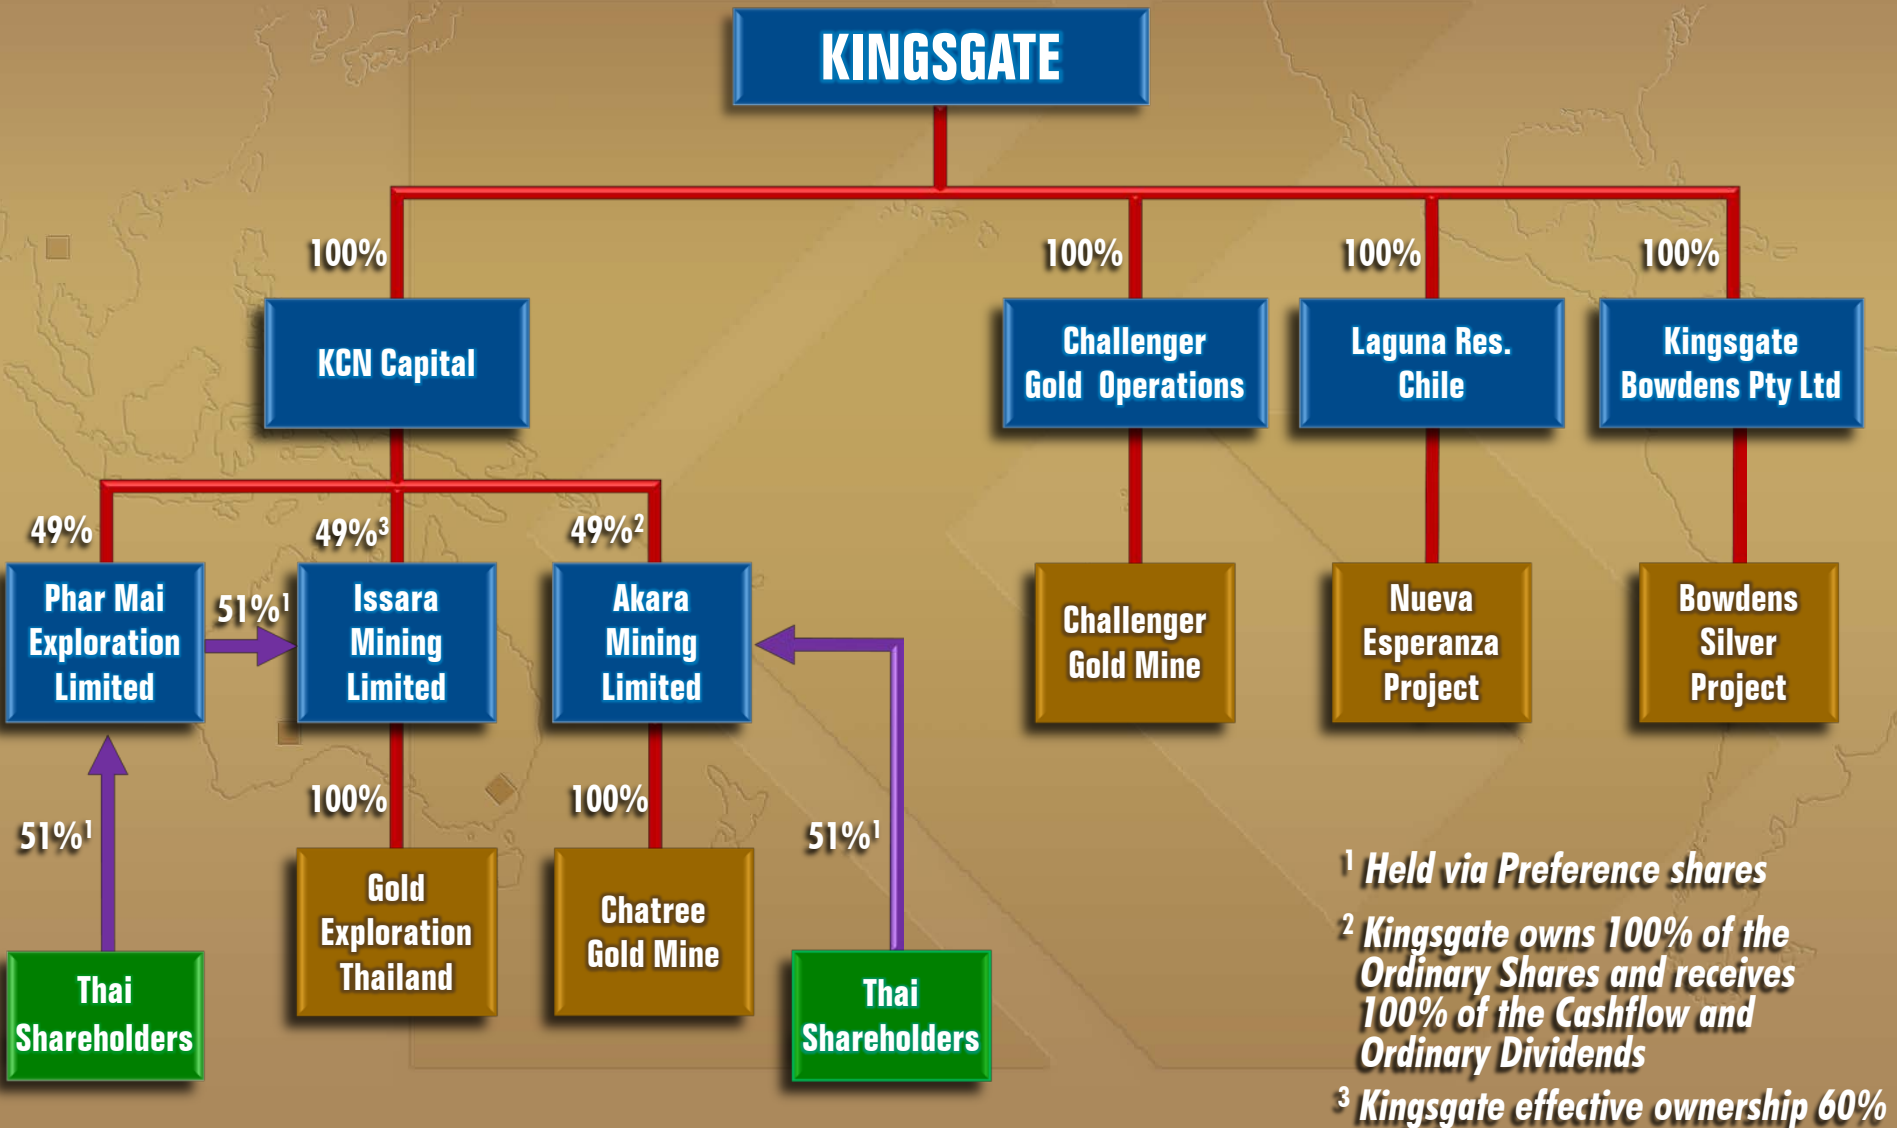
KINGSGATE

100%

KCN Capital

100%

Challenger Gold Operations

100%

Laguna Res. Chile

100%

Kingsgate Bowdens Pty Ltd

49%

Phar Mai Exploration Limited

$51\%^1$

$49\%^3$

Issara Mining Limited

$49\%^2$

Akara Mining Limited

Challenger Gold Mine

Nueva Esperanza Project

Bowdens Silver Project

100%

100%

$51\%^1$

$51\%^1$

Gold Exploration Thailand

Chatree Gold Mine

Thai Shareholders

Thai Shareholders

$^1$ Held via Preference shares

$^2$ Kingsgate owns 100% of the Ordinary Shares and receives 100% of the Cashflow and Ordinary Dividends

$^3$ Kingsgate effective ownership 60%